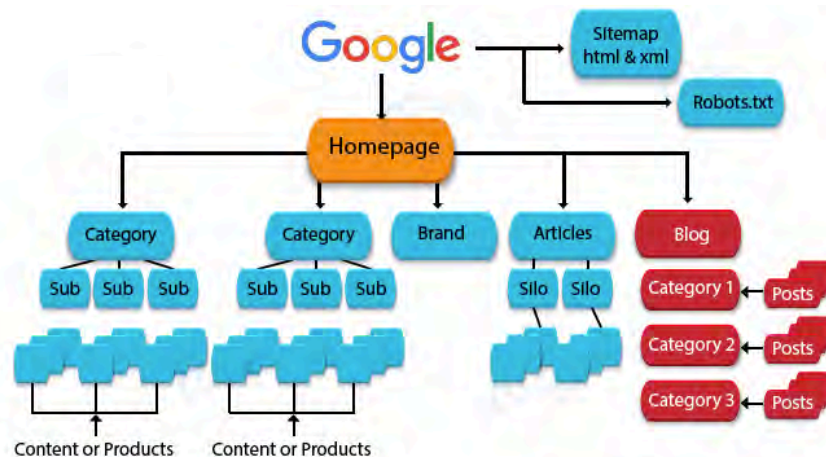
Google

Sitemap html & xml

Robots.txt

Homepage

Category

Sub Sub Sub

Content or Products

Category

Sub Sub Sub

Content or Products

Brand

Articles

Silo Silo

Blog

Category 1

Posts

Category 2

Posts

Category 3

Posts